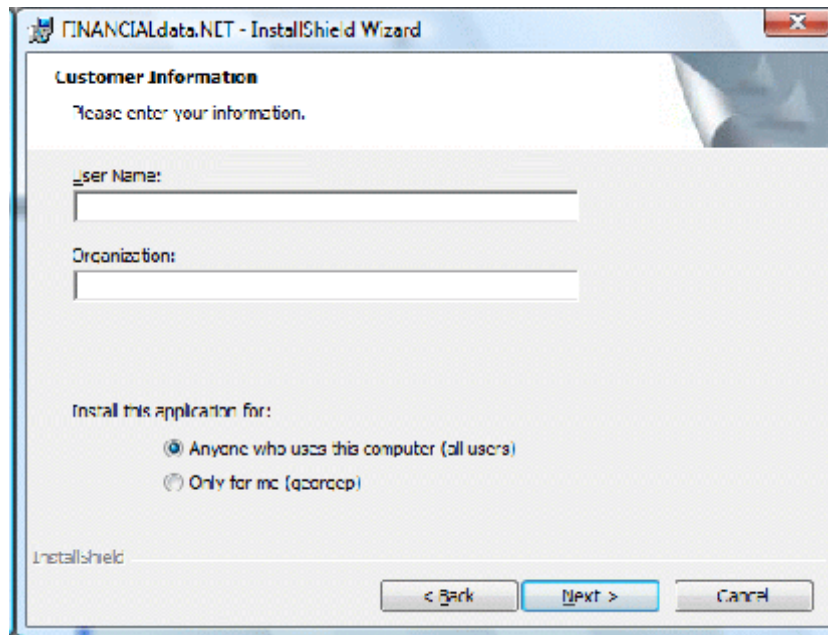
FINANCIALdata.NET - InstallShield Wizard

Customer Information

Please enter your information.

User Name:

Organization:

Install this application for:

Anyone who uses this computer (all users)

Only for me (georgep)

InstallShield

< Back

Next >

Cancel